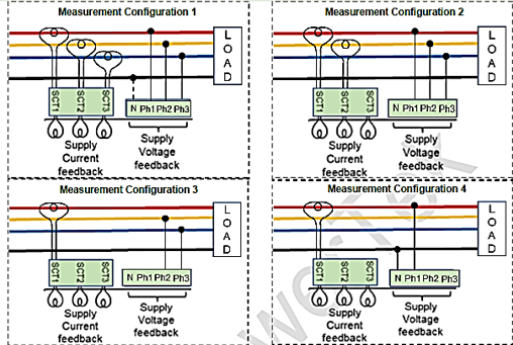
Measurement Configuration 1

LOAD

SCT1 SCT2 SCT3

N Ph1 Ph2 Ph3

Supply Current feedback

Supply Voltage feedback

Measurement Configuration 2

LOAD

SCT1 SCT2 SCT3

N Ph1 Ph2 Ph3

Supply Current feedback

Supply Voltage feedback

Measurement Configuration 3

LOAD

SCT1 SCT2 SCT3

N Ph1 Ph2 Ph3

Supply Current feedback

Supply Voltage feedback

Measurement Configuration 4

LOAD

SCT1 SCT2 SCT3

N Ph1 Ph2 Ph3

Supply Current feedback

Supply Voltage feedback